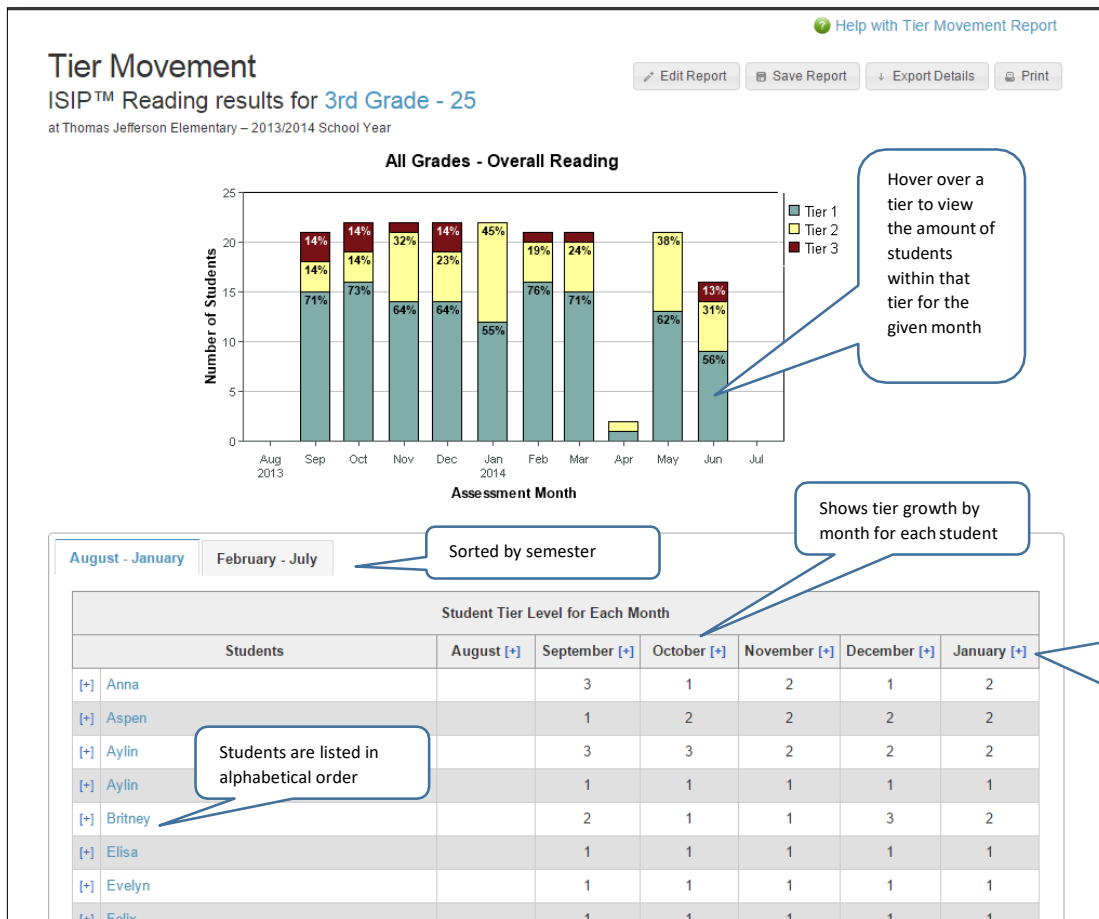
Help with Tier Movement Report

Tier Movement
ISIP™ Reading results for 3rd Grade - 25
at Thomas Jefferson Elementary – 2013/2014 School Year

Edit Report | Save Report | Export Details | Print

All Grades - Overall Reading

25
20
15
10
5
0
Number of Students

14% 14% 71%
14% 14% 73%
32% 64%
14% 23% 64%
45% 55%
19% 76%
24% 71%
38% 62%
13% 31% 56%

Aug 2013 Sep Oct Nov Dec Jan 2014 Feb Mar Apr May Jun Jul
Assessment Month

Tier 1
Tier 2
Tier 3

Hover over a tier to view the amount of students within that tier for the given month

Shows tier growth by month for each student

August - January | February - July

Sorted by semester

Student Tier Level for Each Month

| | Students | August [+] | September [+] | October [+] | November [+] | December [+] | January [+] |
|---|---|---|---|---|---|---|---|
| [+] | Anna | | 3 | 1 | 2 | 1 | 2 |
| [+] | Aspen | | 1 | 2 | 2 | 2 | 2 |
| [+] | Aylin | | 3 | 3 | 2 | 2 | 2 |
| [+] | Aylin | | 1 | 1 | 1 | 1 | 1 |
| [+] | Britney | | 2 | 1 | 1 | 3 | 2 |
| [+] | Elisa | | 1 | 1 | 1 | 1 | 1 |
| [+] | Evelyn | | 1 | 1 | 1 | 1 | 1 |
| [+] | Felix | | 1 | 1 | 1 | 1 | 1 |

Students are listed in alphabetical order